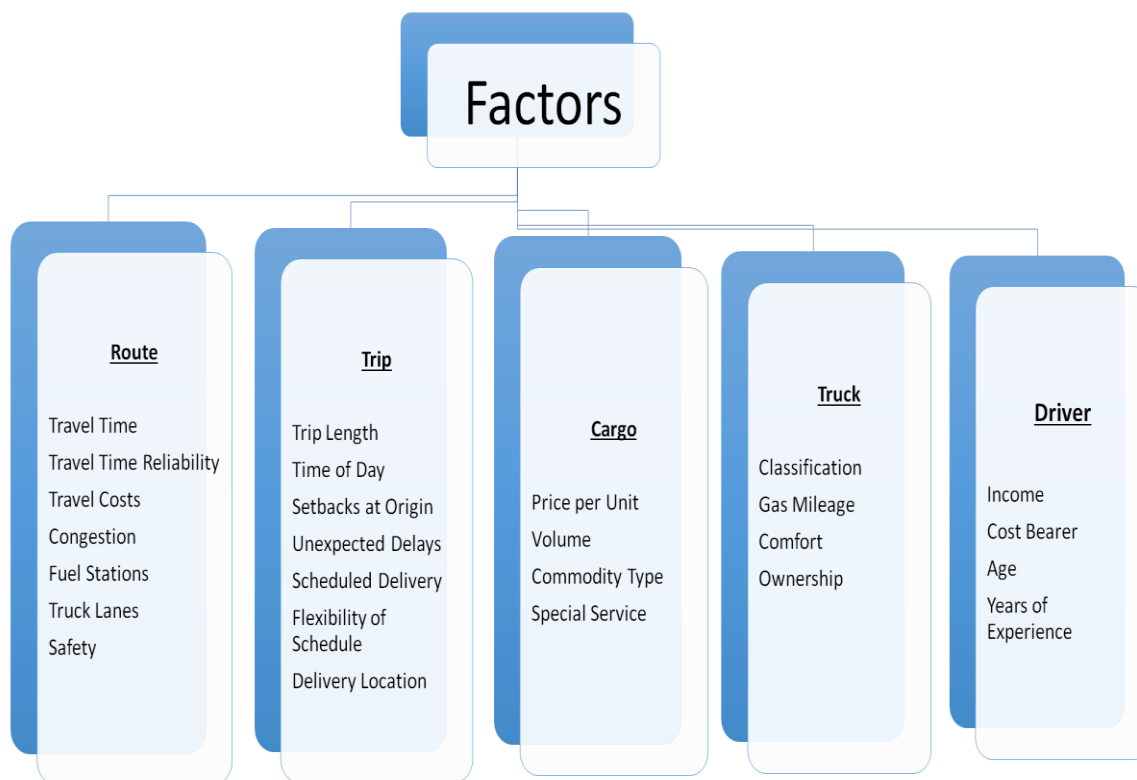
Factors

Route

Travel Time
Travel Time Reliability
Travel Costs
Congestion
Fuel Stations
Truck Lanes
Safety

Trip

Trip Length
Time of Day
Setbacks at Origin
Unexpected Delays
Scheduled Delivery
Flexibility of Schedule
Delivery Location

Cargo

Price per Unit
Volume
Commodity Type
Special Service

Truck

Classification
Gas Mileage
Comfort
Ownership

Driver

Income
Cost Bearer
Age
Years of Experience